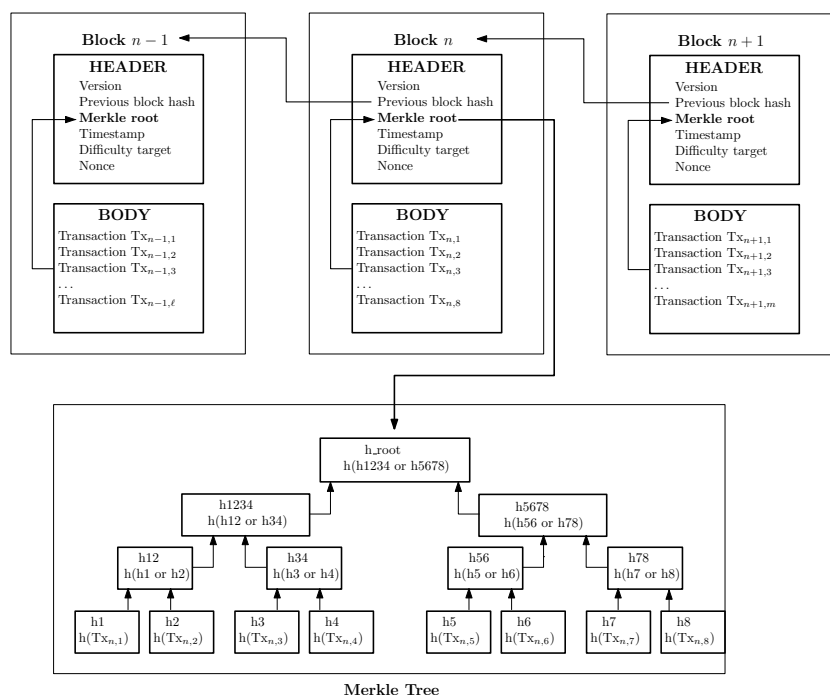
Block $n-1$

HEADER
Version
Previous block hash
Merkle root
Timestamp
Difficulty target
Nonce

BODY
Transaction $Tx_{n-1,1}$
Transaction $Tx_{n-1,2}$
Transaction $Tx_{n-1,3}$
...
Transaction $Tx_{n-1,\ell}$

Block $n$

HEADER
Version
Previous block hash
Merkle root
Timestamp
Difficulty target
Nonce

BODY
Transaction $Tx_{n,1}$
Transaction $Tx_{n,2}$
Transaction $Tx_{n,3}$
...
Transaction $Tx_{n,8}$

Block $n+1$

HEADER
Version
Previous block hash
Merkle root
Timestamp
Difficulty target
Nonce

BODY
Transaction $Tx_{n+1,1}$
Transaction $Tx_{n+1,2}$
Transaction $Tx_{n+1,3}$
...
Transaction $Tx_{n+1,m}$

h_root
h(h1234 or h5678)

h1234
h(h12 or h34)

h5678
h(h56 or h78)

h12
h(h1 or h2)

h34
h(h3 or h4)

h56
h(h5 or h6)

h78
h(h7 or h8)

h1
h($Tx_{n,1}$)

h2
h($Tx_{n,2}$)

h3
h($Tx_{n,3}$)

h4
h($Tx_{n,4}$)

h5
h($Tx_{n,5}$)

h6
h($Tx_{n,6}$)

h7
h($Tx_{n,7}$)

h8
h($Tx_{n,8}$)

Merkle Tree